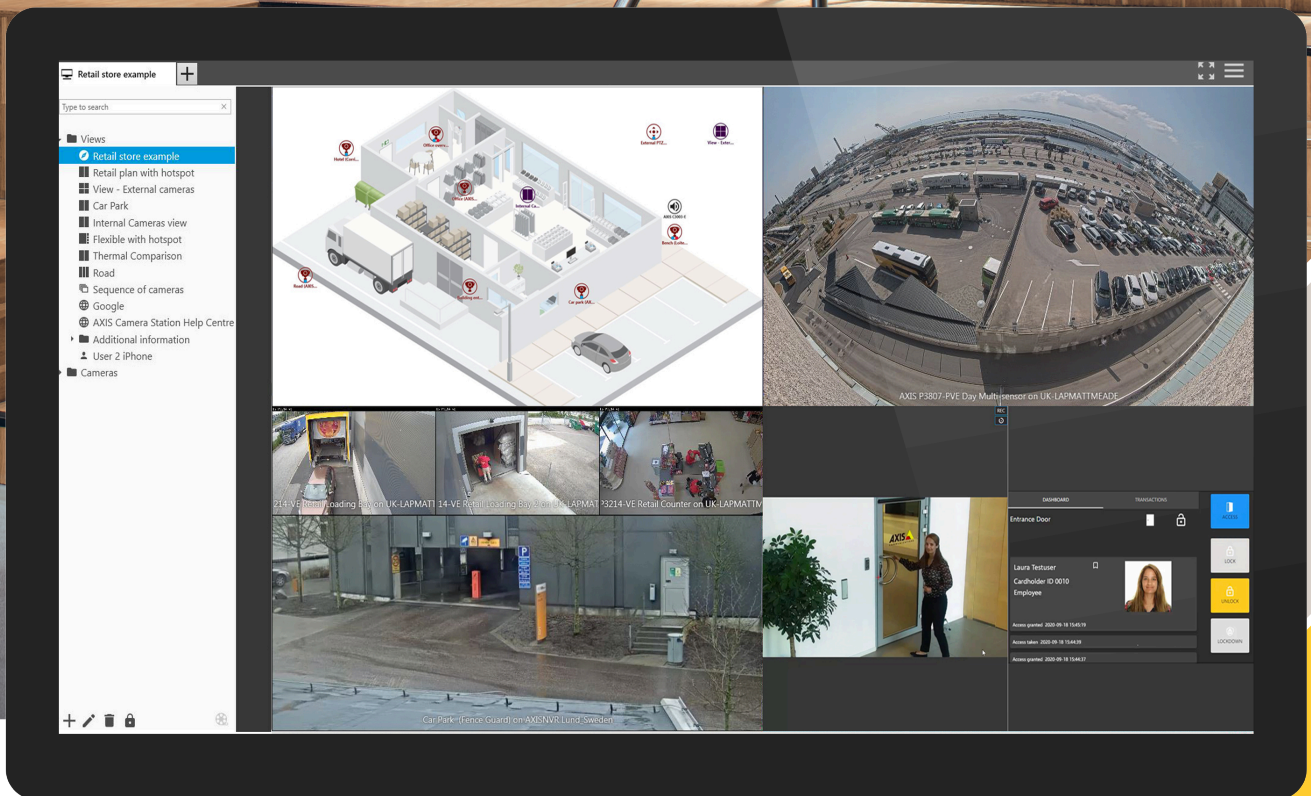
Retail store example

Type to search

Views
Retail store example
Retail plan with hotspot
View - External cameras
Car Park
Internal Cameras view
Flexible with hotspot
Thermal Comparison
Road
Sequence of cameras
Google
AXIS Camera Station Help Centre
Additional information
User 2 iPhone
Cameras

Hotel (Corri...
Office overv...
External PTZ...
View - Exter...
Office (AXIS...
Internal Ca...
AXIS C3003-E
Bench (Lobb...
Road (AXIS...
Building ent...
Car park (AX...

AXIS P3807-PVE Day Multi-sensor on UK-LAPMATTMEADE

214-VE Retail Loading Bay on UK-LAPMATT
14-VE Retail Loading Bay 2 on UK-LAPMAT
P3214-VE Retail Counter on UK-LAPMATTM

REC

Car Park (Fence Guard) on AXISNVR Lund, Sweden

AXIS

DASHBOARD
TRANSACTIONS
Entrance Door
ACCESS
Laura Testuser
Cardholder ID 0010
Employee
LOCK
UNLOCK
Access granted 2020-09-18 15:45:19
Access taken 2020-09-18 15:44:39
LOCKDOWN
Access granted 2020-09-18 15:44:37